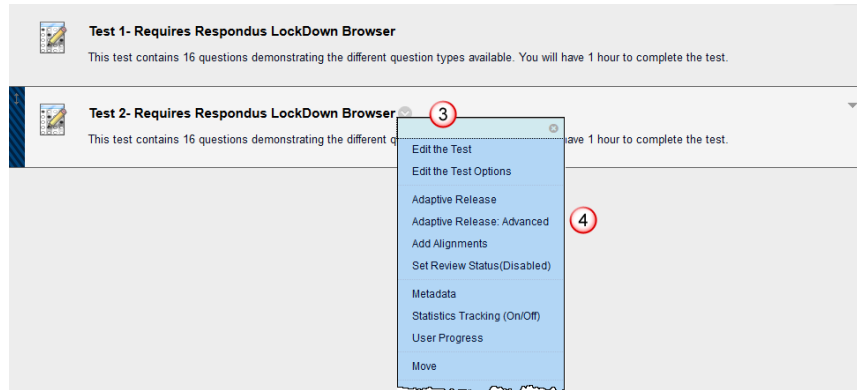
Test 1- Requires Respondus LockDown Browser

This test contains 16 questions demonstrating the different question types available. You will have 1 hour to complete the test.

Test 2- Requires Respondus LockDown Browser

3

This test contains 16 questions demonstrating the different q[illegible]ave 1 hour to complete the test.

Edit the Test
Edit the Test Options

Adaptive Release
Adaptive Release: Advanced
Add Alignments
Set Review Status(Disabled)

4

Metadata
Statistics Tracking (On/Off)
User Progress

Move